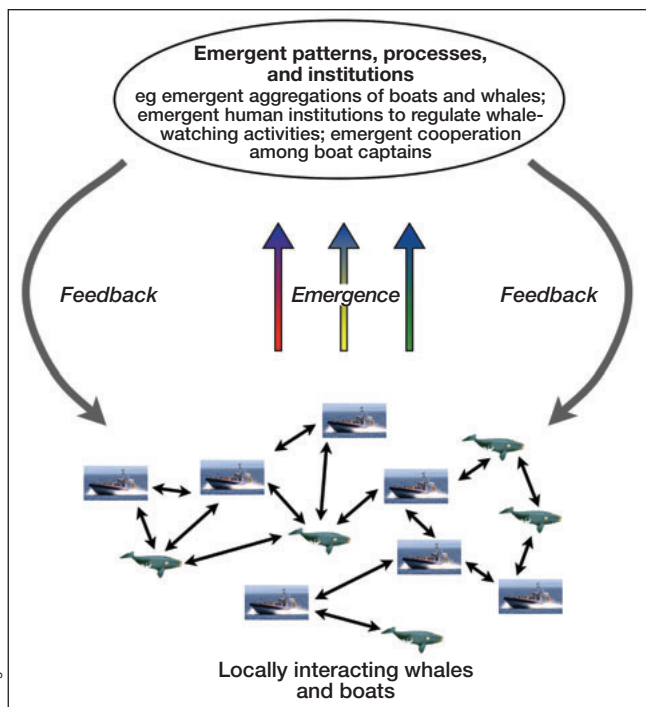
Emergent patterns, processes, and institutions
eg emergent aggregations of boats and whales; emergent human institutions to regulate whale-watching activities; emergent cooperation among boat captains

Feedback

Emergence

Feedback

Locally interacting whales and boats